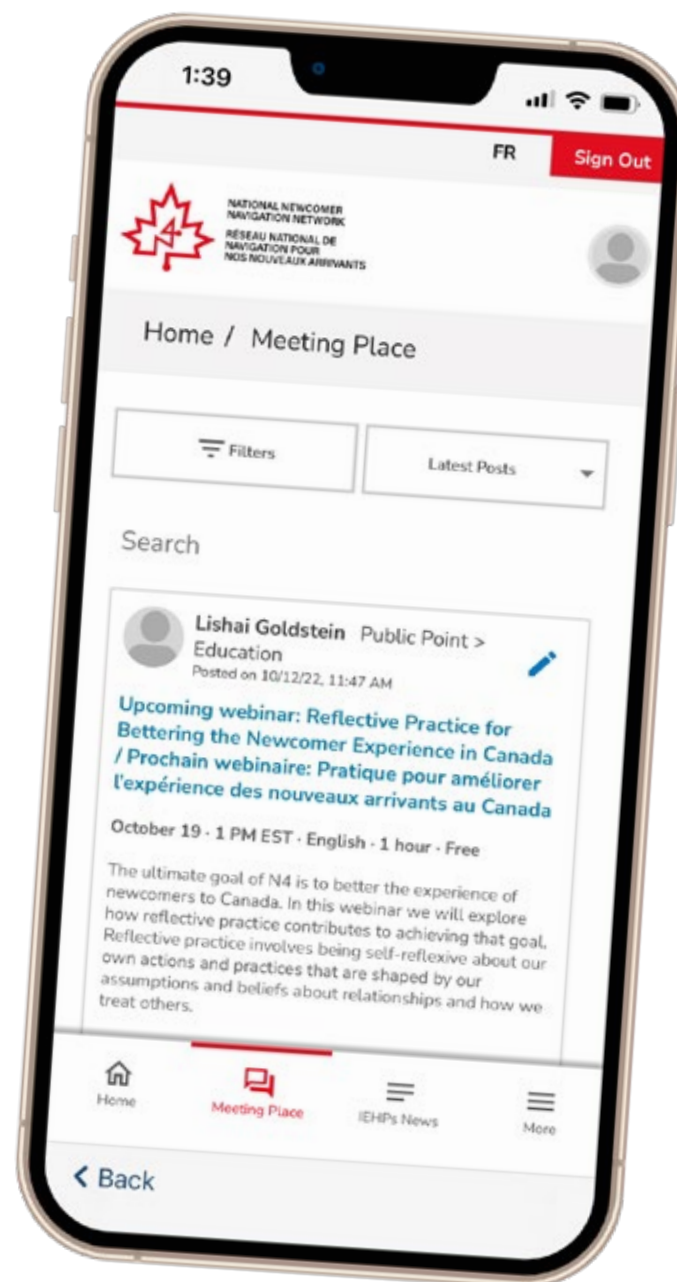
1:39

FR

Sign Out

N4

NATIONAL NEWCOMER NAVIGATION NETWORK
RÉSEAU NATIONAL DE NAVIGATION POUR NOS NOUVEAUX ARRIVANTS

Home / Meeting Place

Filters

Latest Posts

Search

Lishai Goldstein Public Point > Education
Posted on 10/12/22, 11:47 AM

Upcoming webinar: Reflective Practice for Bettering the Newcomer Experience in Canada / Prochain webinaire: Pratique pour améliorer l'expérience des nouveaux arrivants au Canada

October 19 · 1 PM EST · English · 1 hour · Free

The ultimate goal of N4 is to better the experience of newcomers to Canada. In this webinar we will explore how reflective practice contributes to achieving that goal. Reflective practice involves being self-reflexive about our own actions and practices that are shaped by our assumptions and beliefs about relationships and how we treat others.

Home

Meeting Place

IEHPs News

More

< Back